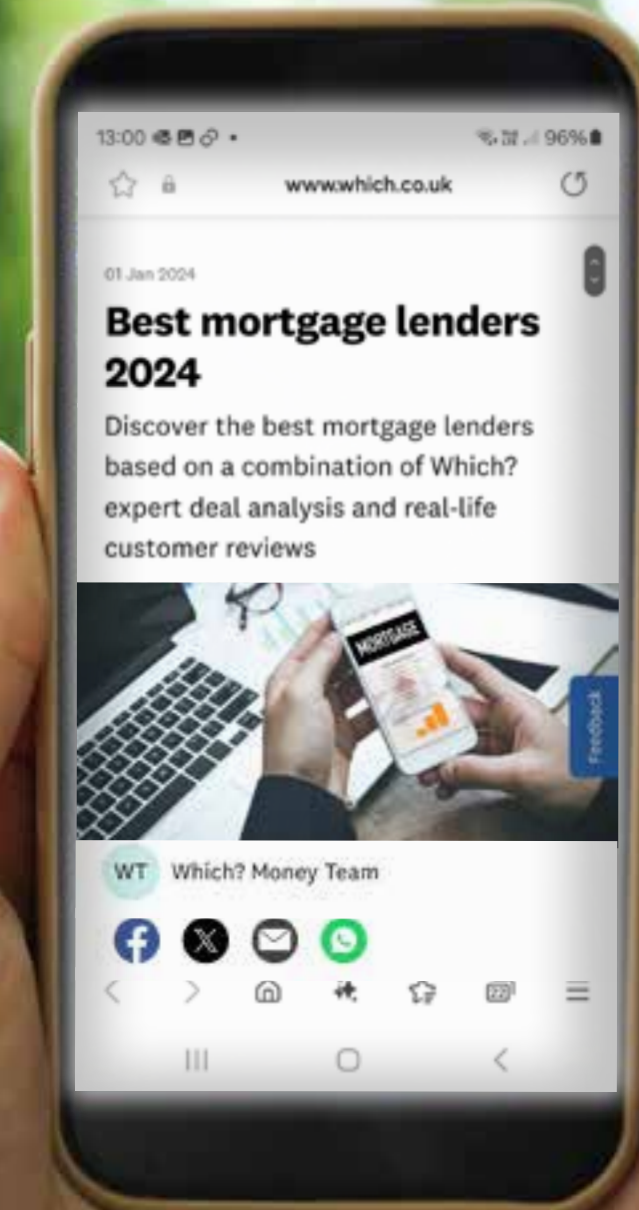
13:00 •
96%

www.which.co.uk

01 Jan 2024

Best mortgage lenders 2024

Discover the best mortgage lenders based on a combination of Which? expert deal analysis and real-life customer reviews

MORTGAGE

Feedback

WT Which? Money Team

22